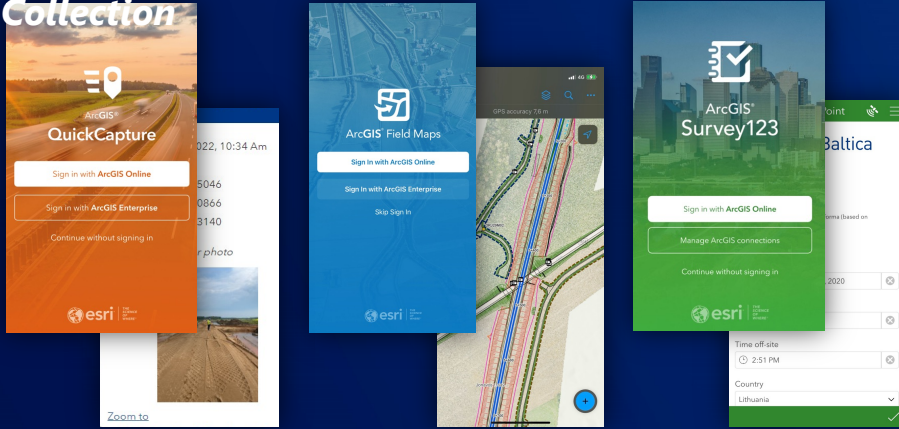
Collection

ArcGIS®
QuickCapture

Sign in with ArcGIS Online

Sign in with ArcGIS Enterprise

Continue without signing in

esri THE SCIENCE OF WHERE

2022, 10:34 Am

5046
0866
3140

r photo

Zoom to

ArcGIS® Field Maps

Sign In with ArcGIS Online

Sign In with ArcGIS Enterprise

Skip Sign In

esri THE SCIENCE OF WHERE

4G

GPS accuracy 7.6 m

ArcGIS®
Survey123

Sign in with ArcGIS Online

Manage ArcGIS connections

Continue without signing in

esri THE SCIENCE OF WHERE

oint

Baltica

rma (based on

2020

Time off-site

2:51 PM

Country

Lithuania